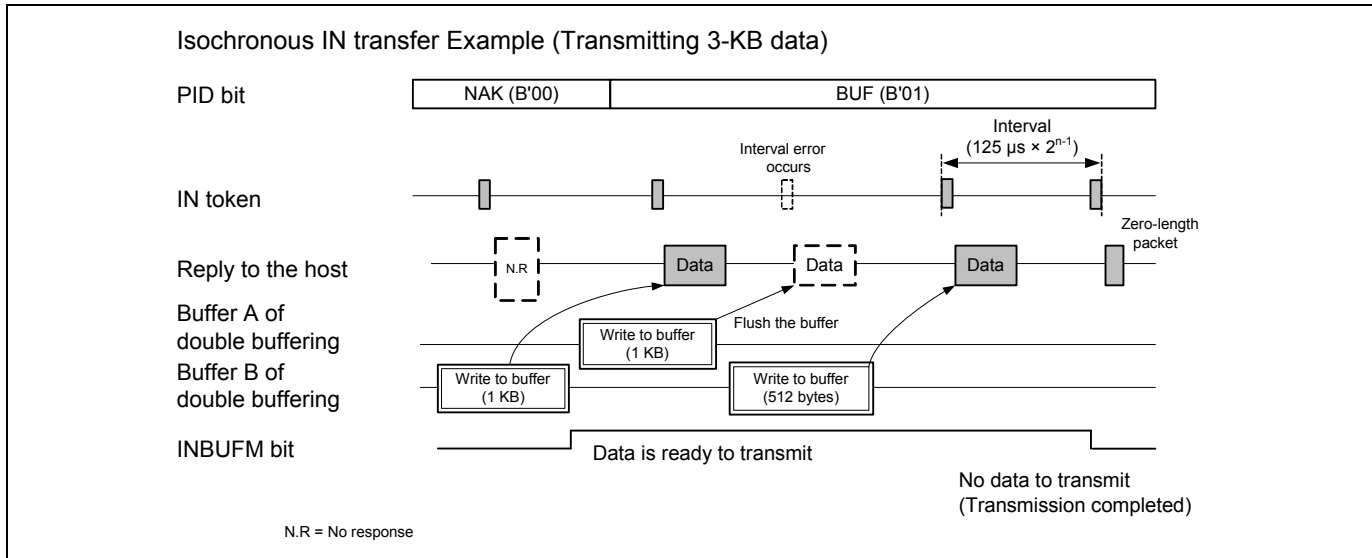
Isochronous IN transfer Example (Transmitting 3-KB data)

PID bit

NAK (B'00)

BUF (B'01)

Interval error occurs

Interval ($125\ \mu s \times 2^{n-1}$)

IN token

Zero-length packet

Reply to the host

N.R

Data

Data

Data

Buffer A of double buffering

Write to buffer (1 KB)

Flush the buffer

Buffer B of double buffering

Write to buffer (1 KB)

Write to buffer (512 bytes)

INBUFM bit

Data is ready to transmit

No data to transmit (Transmission completed)

N.R = No response